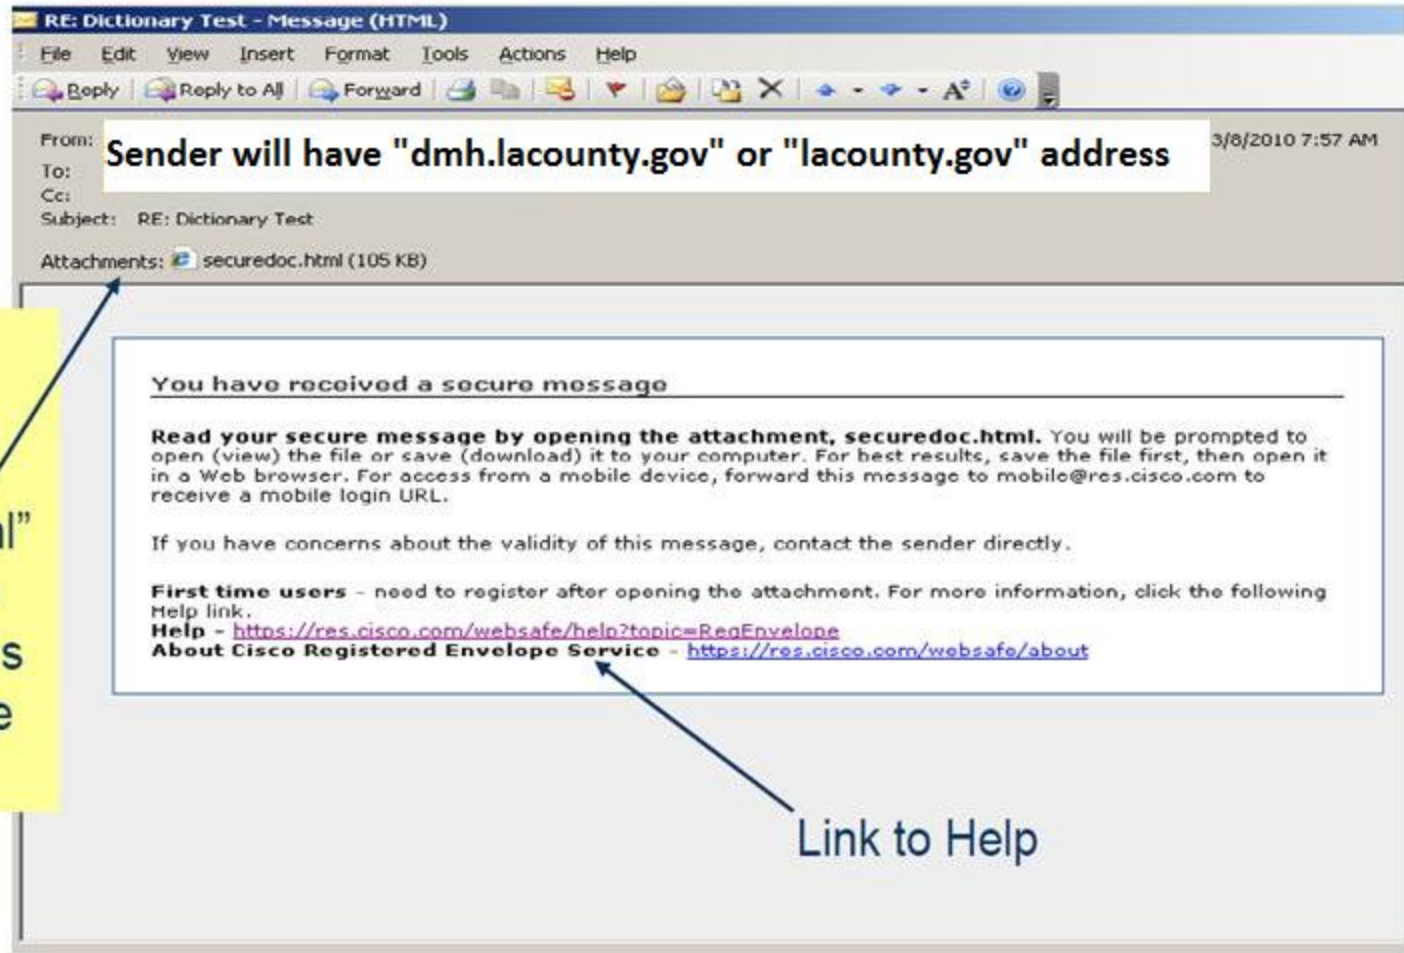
RE: Dictionary Test - Message (HTML)

File Edit View Insert Format Tools Actions Help

Reply Reply to All Forward

From: To: Cc:

Sender will have "dmh.lacounty.gov" or "lacounty.gov" address

3/8/2010 7:57 AM

Subject: RE: Dictionary Test

Attachments: securedoc.html (105 KB)

l"

s

e

You have received a secure message

**Read your secure message by opening the attachment, securedoc.html.** You will be prompted to open (view) the file or save (download) it to your computer. For best results, save the file first, then open it in a Web browser. For access from a mobile device, forward this message to mobile@res.cisco.com to receive a mobile login URL.

If you have concerns about the validity of this message, contact the sender directly.

**First time users** - need to register after opening the attachment. For more information, click the following Help link.
**Help** - https://res.cisco.com/websafe/help?topic=RegEnvelope
**About Cisco Registered Envelope Service** - https://res.cisco.com/websafe/about

Link to Help